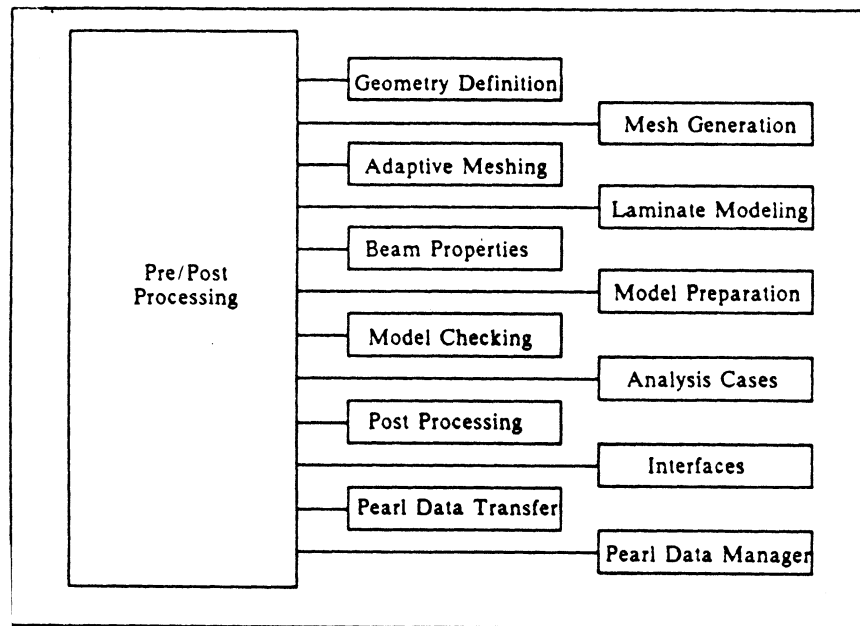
Pre/Post Processing

Geometry Definition

Mesh Generation

Adaptive Meshing

Laminate Modeling

Beam Properties

Model Preparation

Model Checking

Analysis Cases

Post Processing

Interfaces

Pearl Data Transfer

Pearl Data Manager